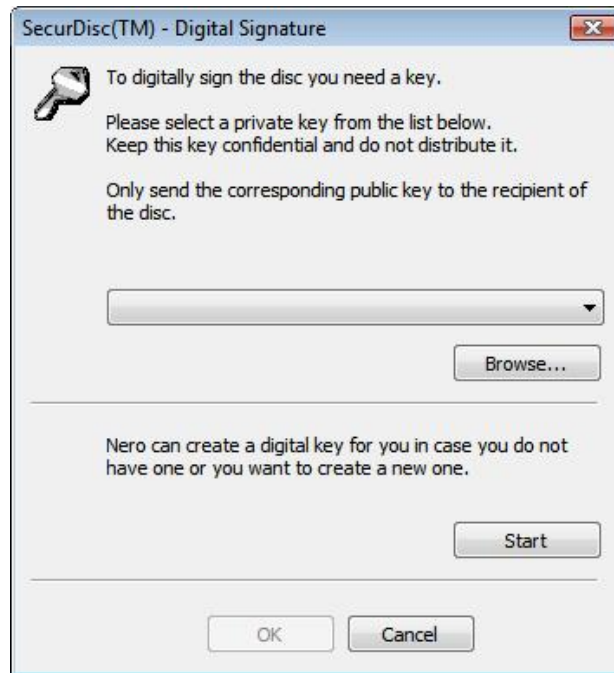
SecurDisc(TM) - Digital Signature

To digitally sign the disc you need a key.

Please select a private key from the list below.
Keep this key confidential and do not distribute it.

Only send the corresponding public key to the recipient of the disc.

Browse...

Nero can create a digital key for you in case you do not have one or you want to create a new one.

Start

OK

Cancel